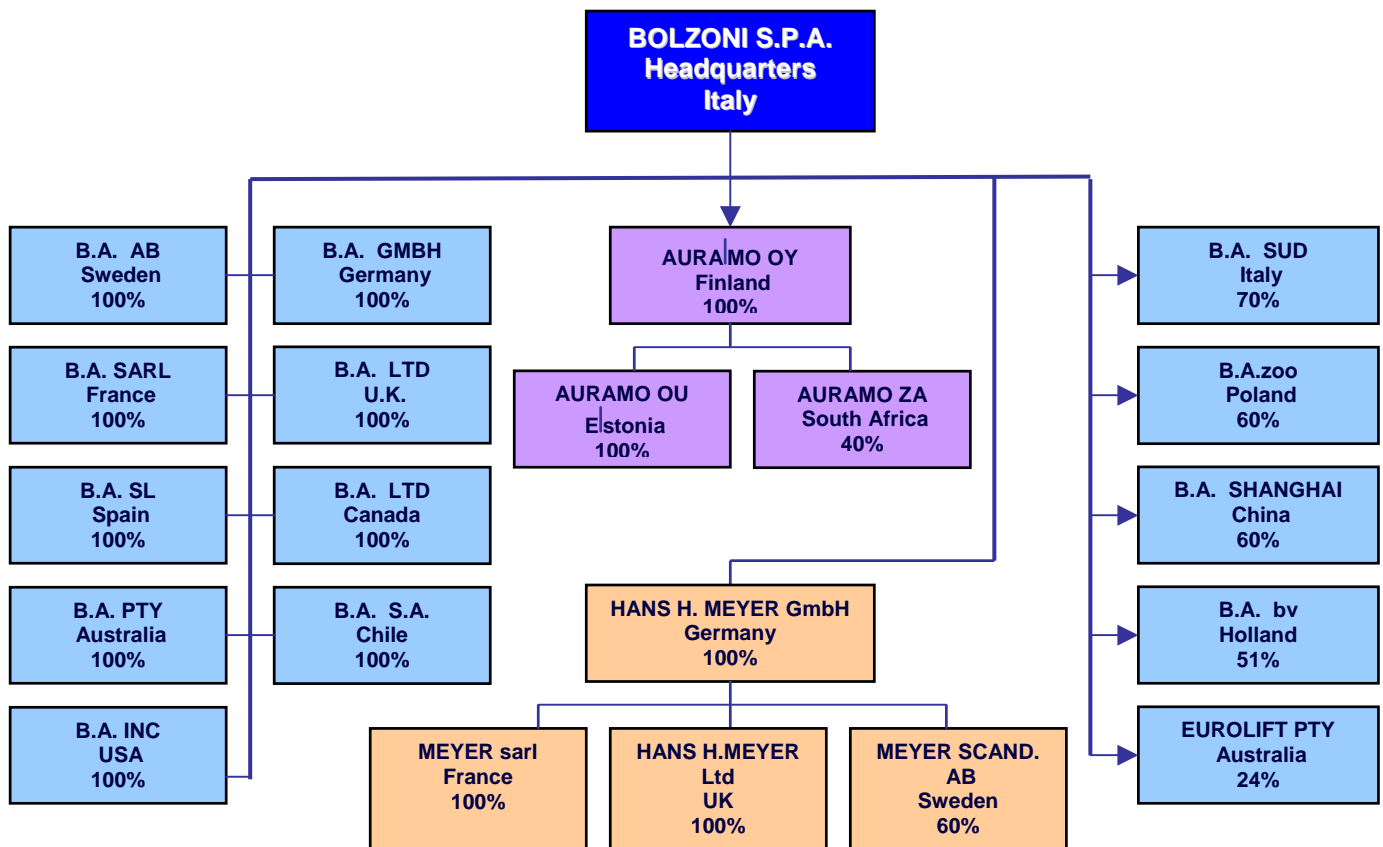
BOLZONI S.P.A.
Headquarters
Italy

B.A. AB
Sweden
100%

B.A. GMBH
Germany
100%

B.A. SARL
France
100%

B.A. LTD
U.K.
100%

B.A. SL
Spain
100%

B.A. LTD
Canada
100%

B.A. PTY
Australia
100%

B.A. S.A.
Chile
100%

B.A. INC
USA
100%

AURAMO OY
Finland
100%

AURAMO OU
Estonia
100%

AURAMO ZA
South Africa
40%

HANS H. MEYER GmbH
Germany
100%

MEYER sarl
France
100%

HANS H.MEYER
Ltd
UK
100%

MEYER SCAND.
AB
Sweden
60%

B.A. SUD
Italy
70%

B.A.zoo
Poland
60%

B.A. SHANGHAI
China
60%

B.A. bv
Holland
51%

EUROLIFT PTY
Australia
24%